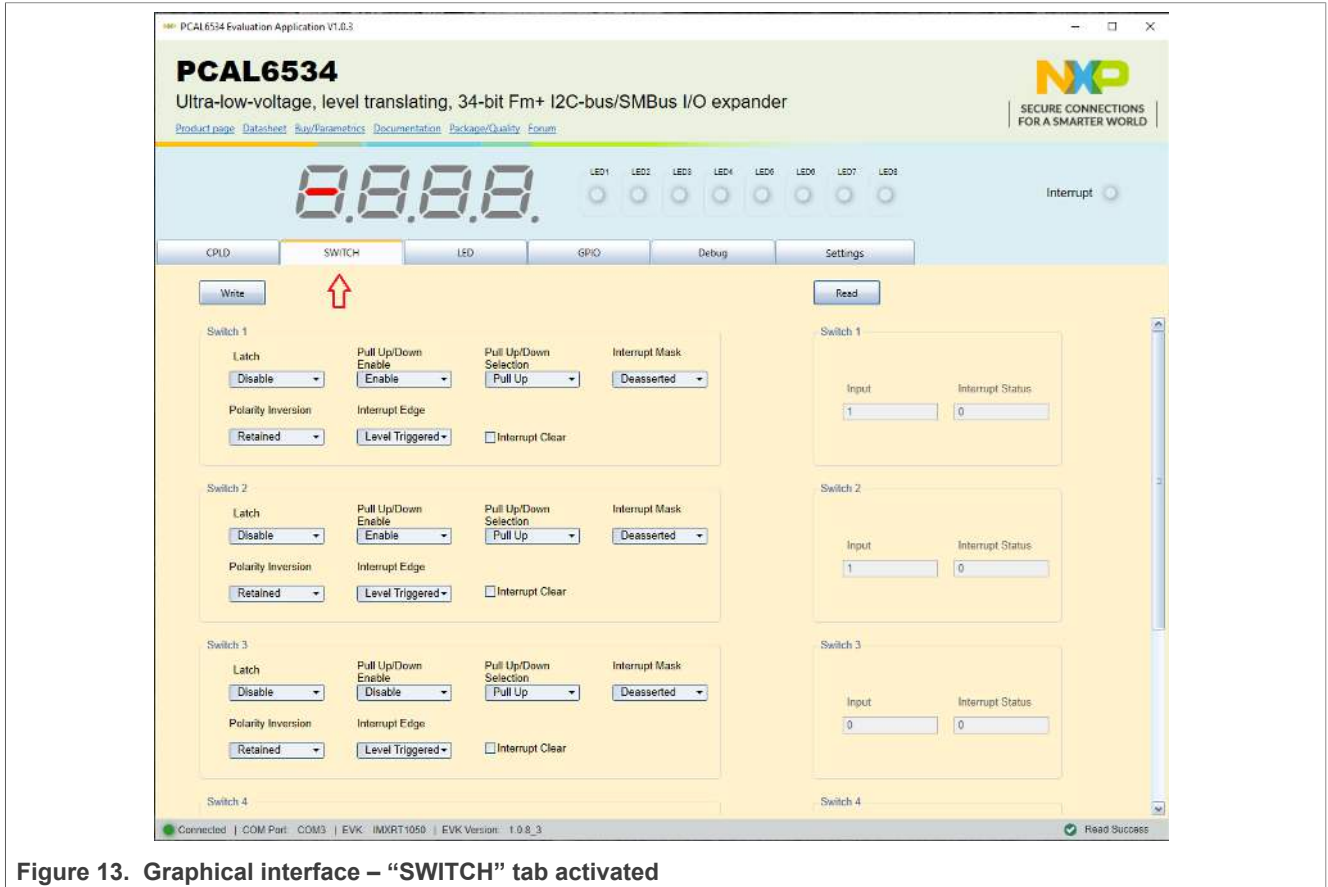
PCAL6534 Evaluation Application V1.0.3

PCAL6534

Ultra-low-voltage, level translating, 34-bit Fm+ I2C-bus/SMBus I/O expander

Product page Datasheet Buy/Parametrics Documentation Package/Quality Forum

SECURE CONNECTIONS FOR A SMARTER WORLD

LED1 LED2 LED3 LED4 LED5 LED6 LED7 LED8

Interrupt

CPLD SWITCH LED GPIO Debug Settings

Write

Read

Switch 1

Latch
Disable
Pull Up/Down Enable
Enable
Pull Up/Down Selection
Pull Up
Interrupt Mask
Deasserted
Polarity Inversion
Retained
Interrupt Edge
Level Triggered
Interrupt Clear

Switch 1
Input
1
Interrupt Status
0

Switch 2

Latch
Disable
Pull Up/Down Enable
Enable
Pull Up/Down Selection
Pull Up
Interrupt Mask
Deasserted
Polarity Inversion
Retained
Interrupt Edge
Level Triggered
Interrupt Clear

Switch 2
Input
1
Interrupt Status
0

Switch 3

Latch
Disable
Pull Up/Down Enable
Disable
Pull Up/Down Selection
Pull Up
Interrupt Mask
Deasserted
Polarity Inversion
Retained
Interrupt Edge
Level Triggered
Interrupt Clear

Switch 3
Input
0
Interrupt Status
0

Switch 4

Switch 4

Connected | COM Port: COM3 | EVK: IMXRT1050 | EVK Version: 1.0.8_3

Read Success

Figure 13. Graphical interface – “SWITCH” tab activated